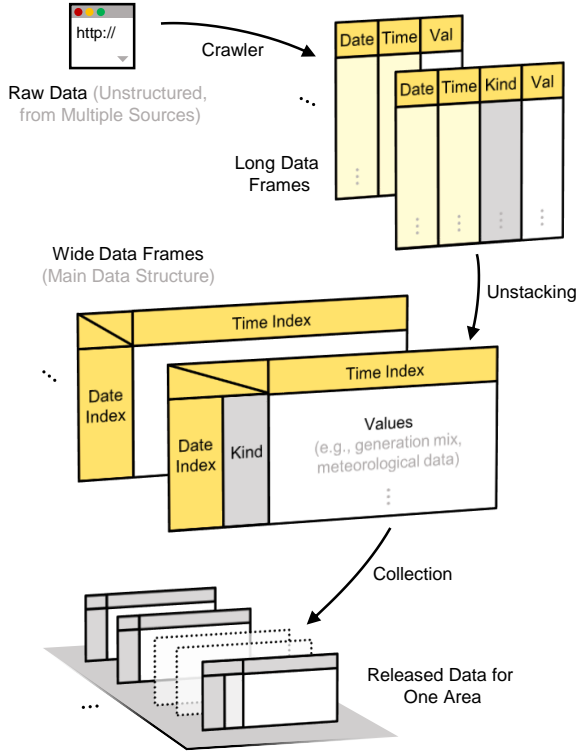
http://

Crawler

Raw Data (Unstructured, from Multiple Sources)

| Date | Time | Val |
|---|---|---|

| Date | Time | Kind | Val |
|---|---|---|---|

Long Data Frames

Wide Data Frames (Main Data Structure)

Unstacking

Time Index

Date Index

Time Index

Date Index

Kind

Values (e.g., generation mix, meteorological data)

Collection

Released Data for One Area